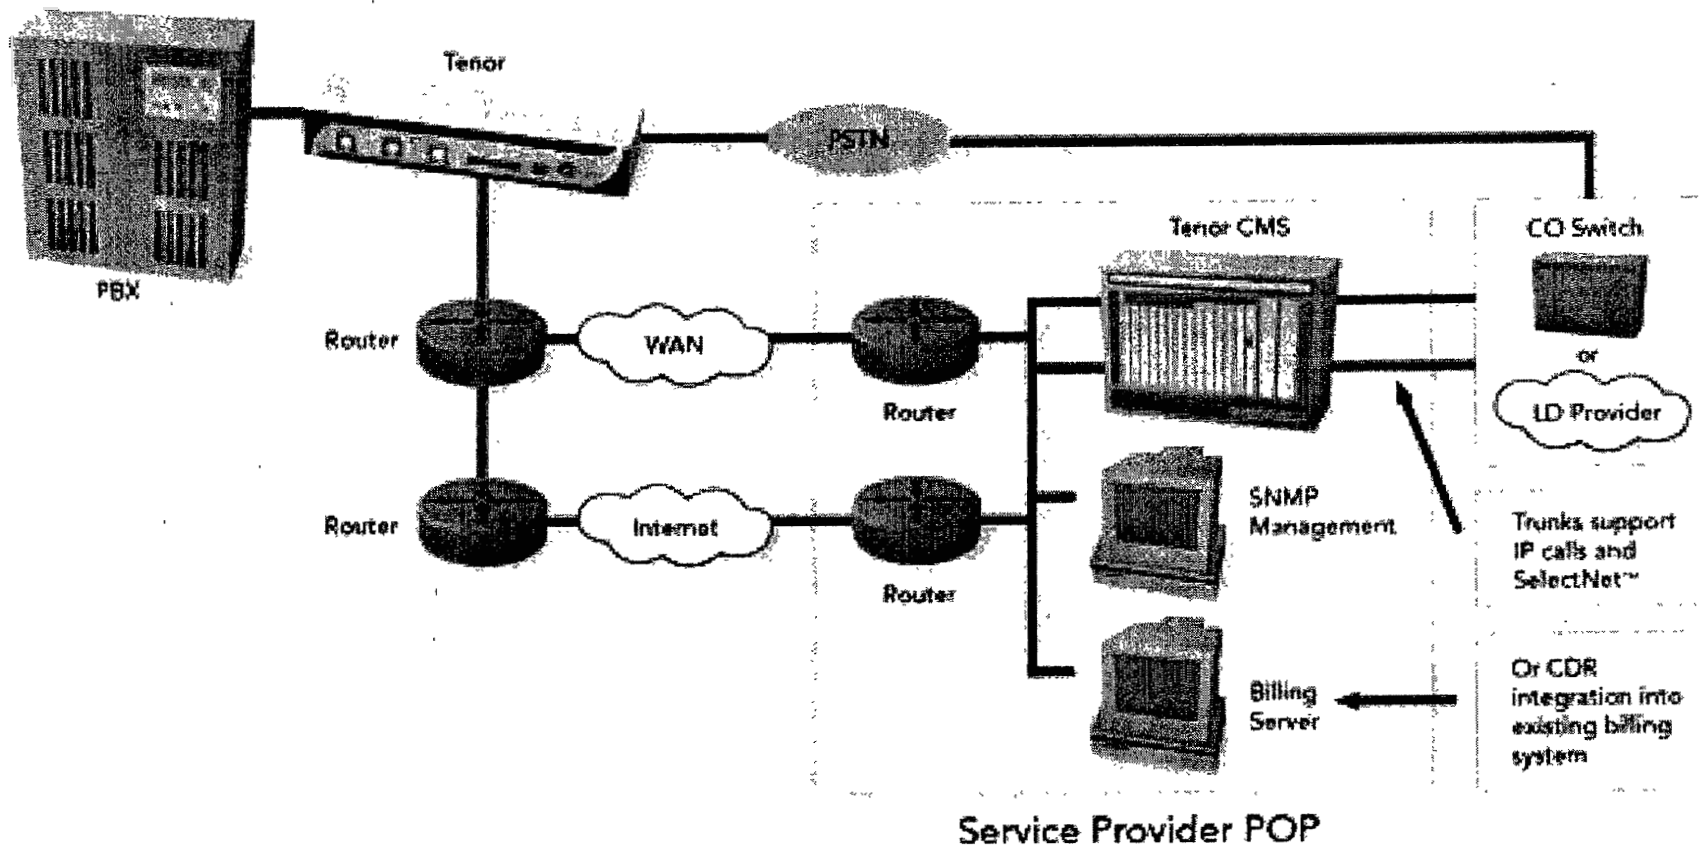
Tenor

PBX

PSTN

Tenor CMS

CO Switch

or

LD Provider

Router

WAN

Router

Router

Internet

Router

SNMP Management

Billing Server

Trunks support IP calls and SelectNet™

Or CDR integration into existing billing system

Service Provider POP